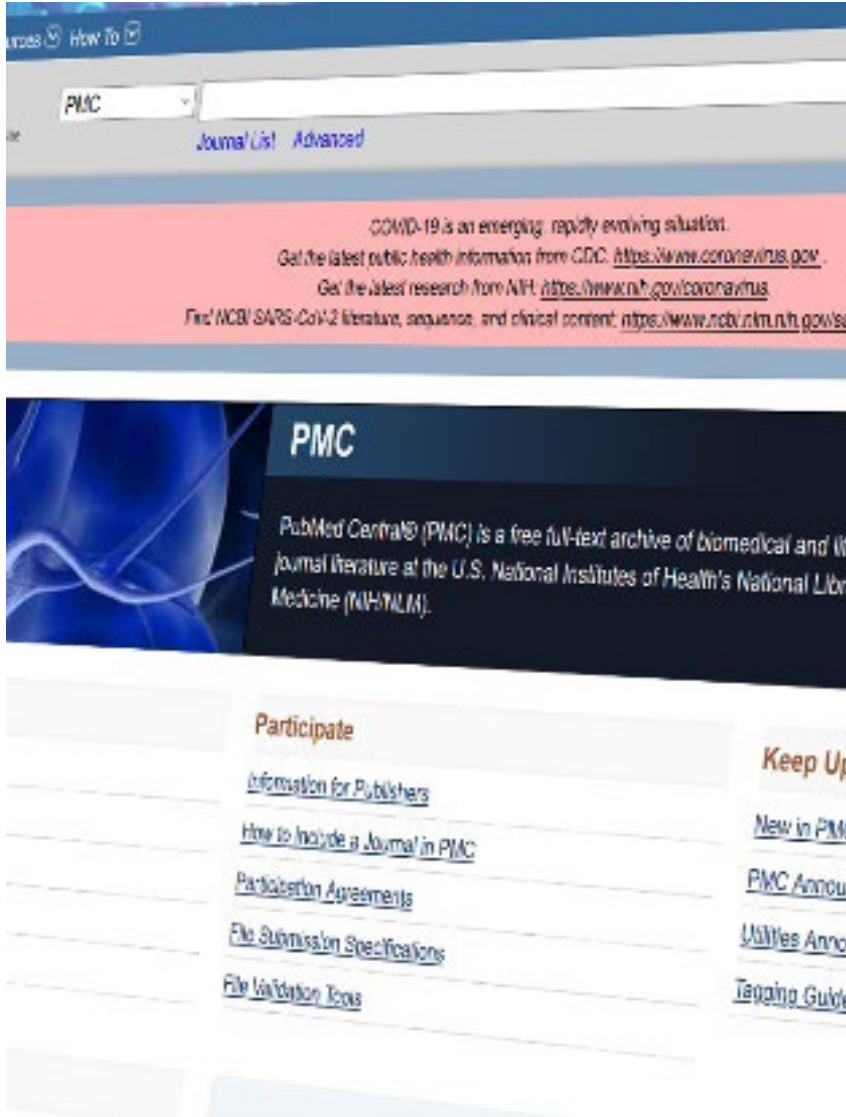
urces How To

PMC

Journal List Advanced

COVID-19 is an emerging, rapidly evolving situation.
Get the latest public health information from CDC: https://www.coronavirus.gov .
Get the latest research from NIH: https://www.nih.gov/coronavirus.
Find NCBI SARS-CoV-2 literature, sequence, and clinical content: https://www.ncbi.nlm.nih.gov/sa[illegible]

PMC

PubMed Central® (PMC) is a free full-text archive of biomedical and li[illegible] journal literature at the U.S. National Institutes of Health's National Libr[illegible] Medicine (NIH/NLM).

Participate

Information for Publishers

How to Include a Journal in PMC

Participation Agreements

File Submission Specifications

File Validation Tools

Keep Up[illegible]

New in PM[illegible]

PMC Annou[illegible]

Utilities Anno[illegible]

Tagging Guide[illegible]